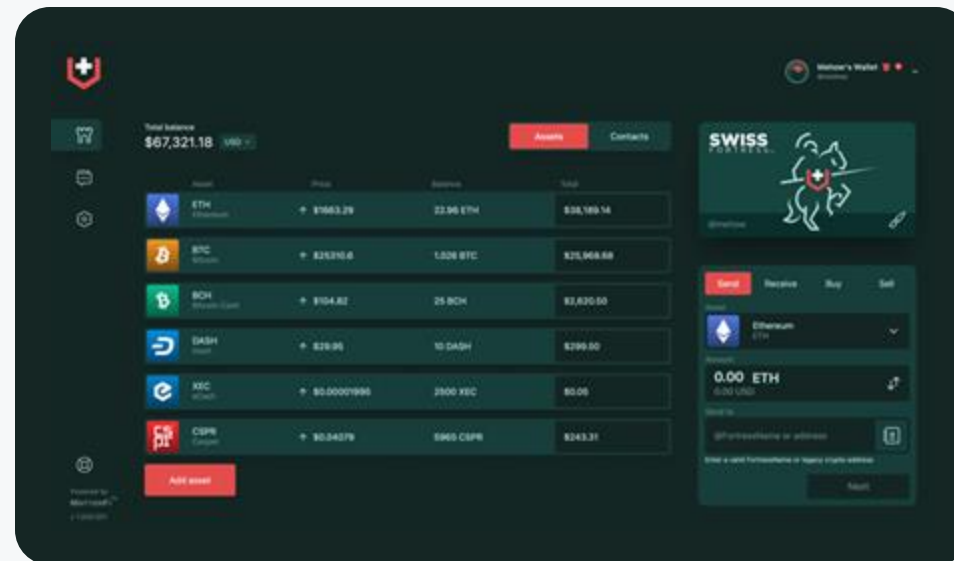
Mehoe's Wallet

Total balance
$67,321.18 USD

Assets
Contacts

| Asset | Price | Balance | Total |
|---|---|---|---|
| ETH Ethereum | $1663.29 | 22.96 ETH | $38,189.14 |
| BTC Bitcoin | $25310.6 | 1.026 BTC | $25,968.68 |
| BCH Bitcoin Cash | $104.82 | 25 BCH | $2,620.50 |
| DASH Dash | $29.95 | 10 DASH | $299.50 |
| XEC eCash | $0.00001990 | 2500 XEC | $0.05 |
| CSPR Casper | $0.04079 | 5965 CSPR | $243.31 |

Add asset

Powered by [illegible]

SWISS FORTRESS

Send
Receive
Buy
Sell

Asset
Ethereum
ETH

Amount
0.00 ETH
0.00 USD

Send to
@FortressName or address

Enter a valid FortressName or legacy crypto address

Next